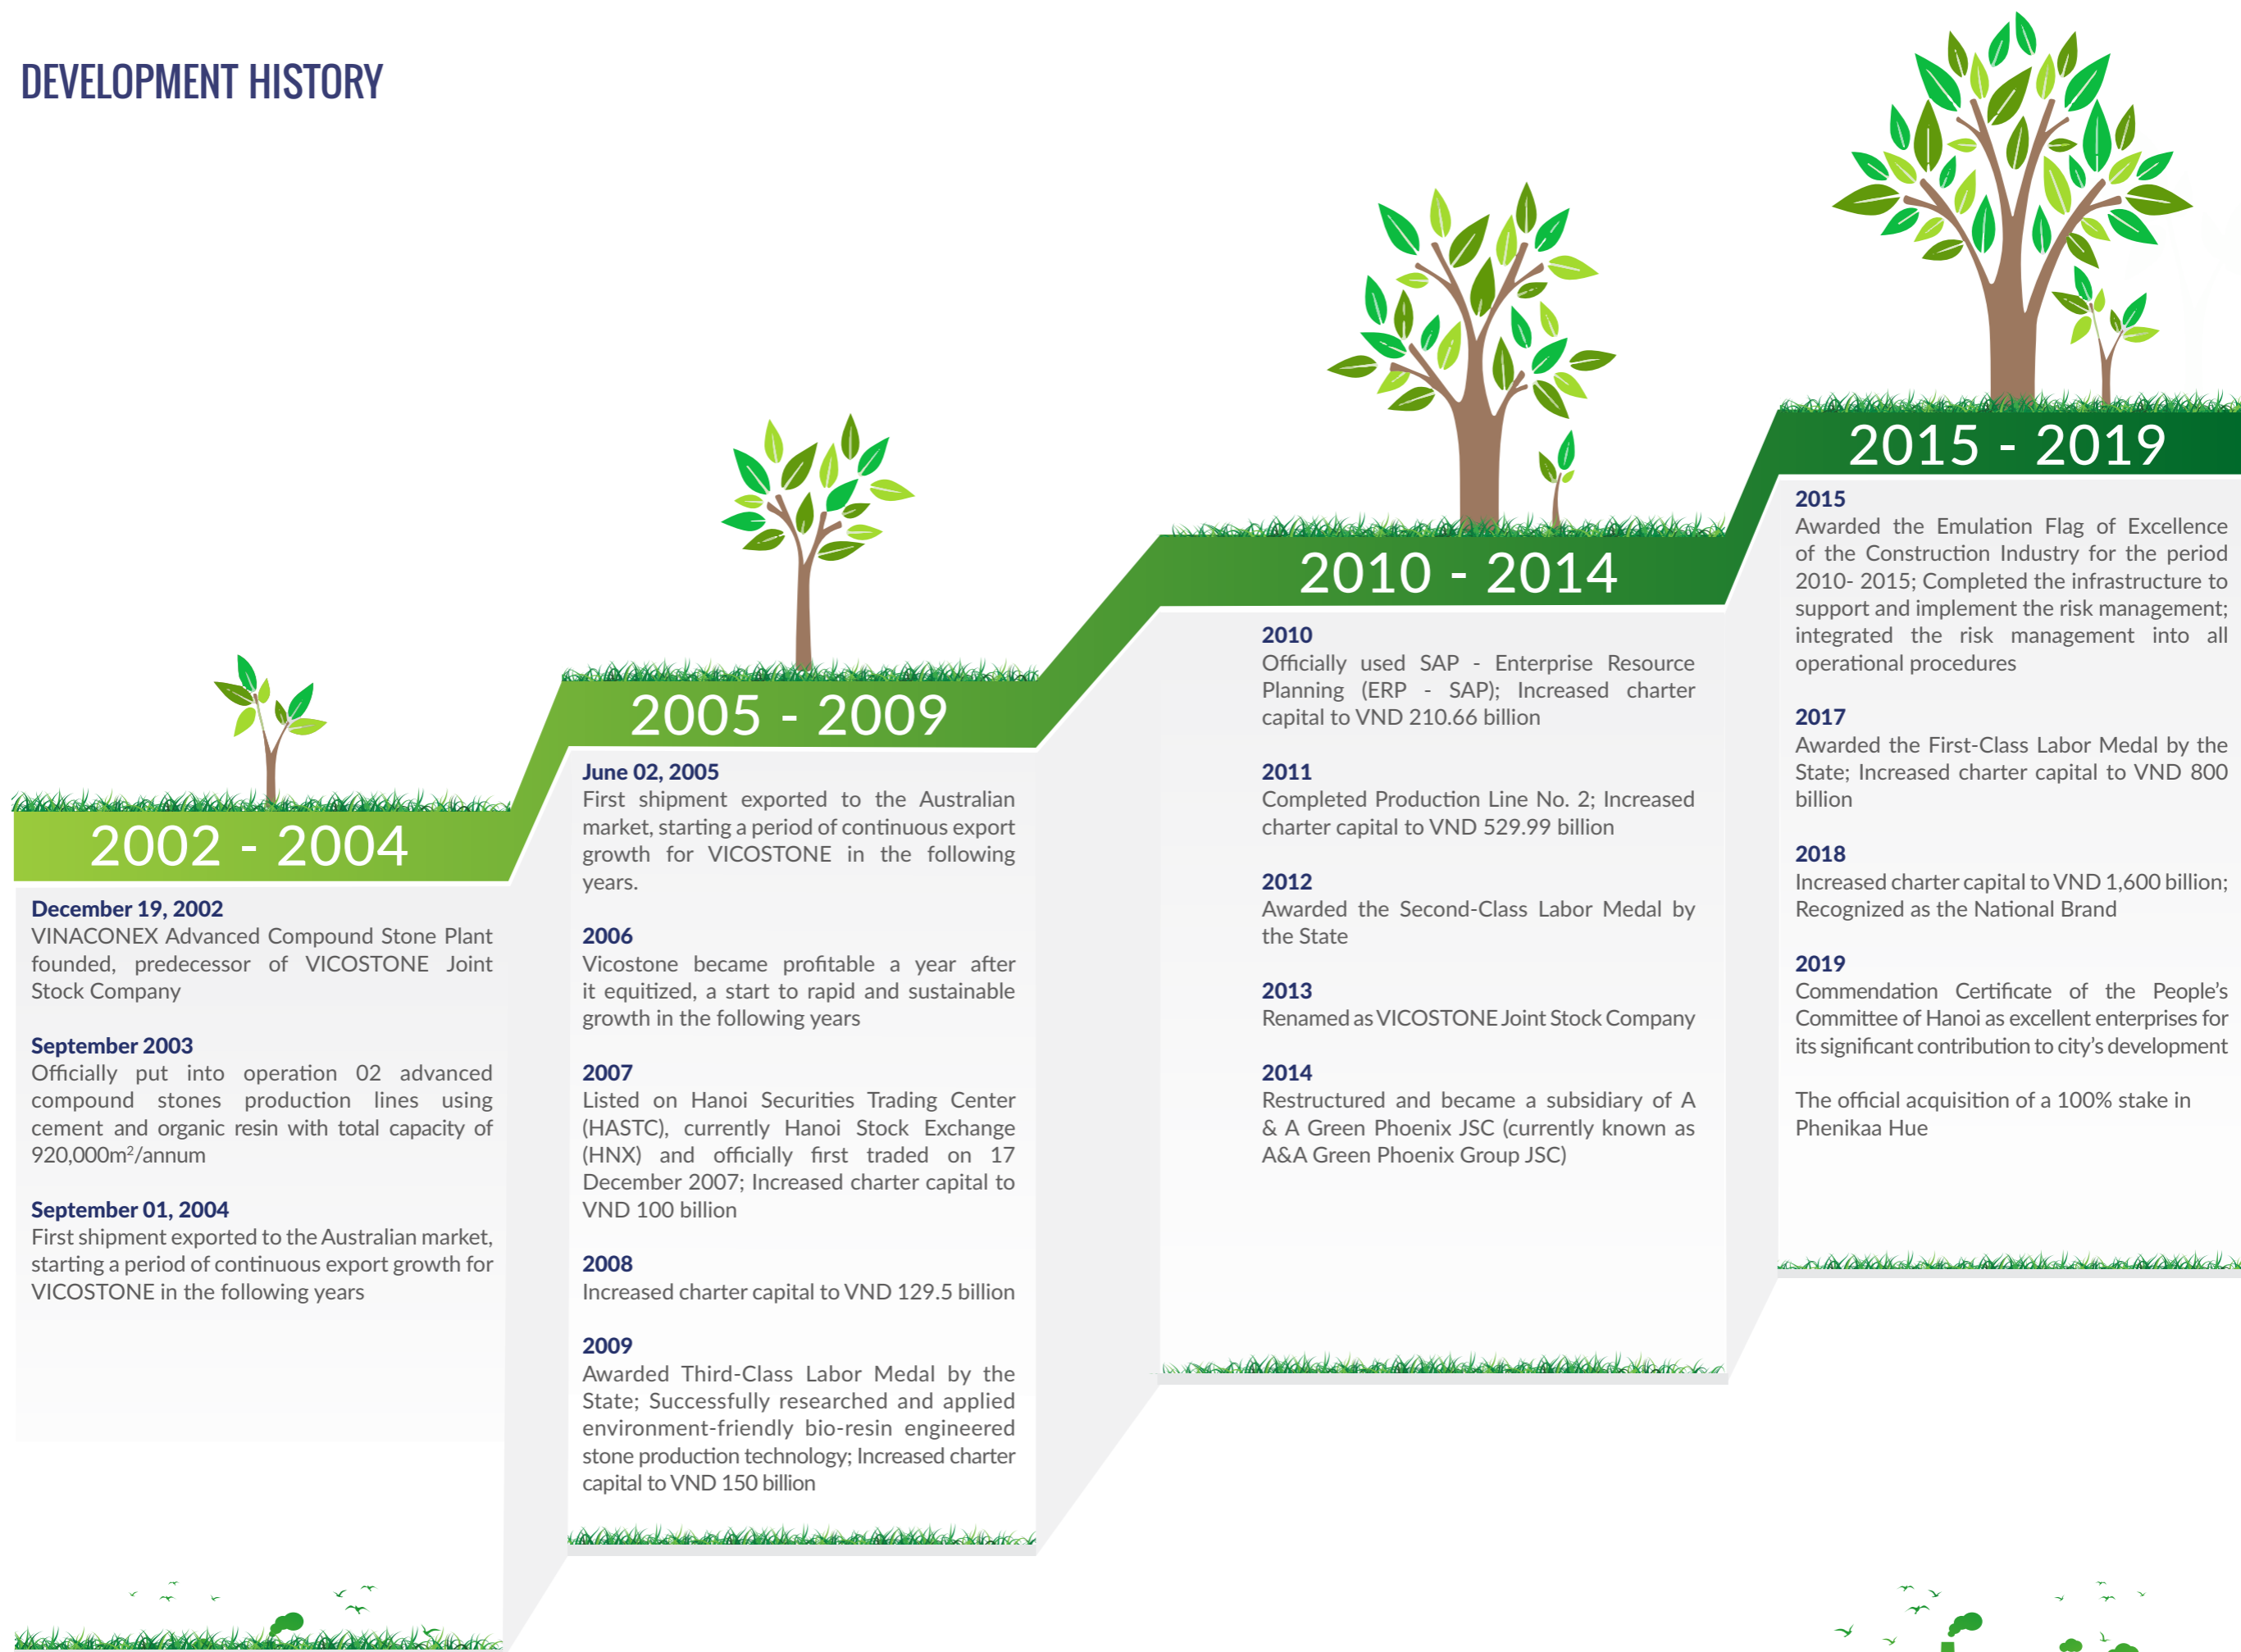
DEVELOPMENT HISTORY

2002 - 2004

December 19, 2002
VINACONEX Advanced Compound Stone Plant founded, predecessor of VICOSTONE Joint Stock Company

September 2003
Officially put into operation 02 advanced compound stones production lines using cement and organic resin with total capacity of 920,000m$^2$/annum

September 01, 2004
First shipment exported to the Australian market, starting a period of continuous export growth for VICOSTONE in the following years

2005 - 2009

June 02, 2005
First shipment exported to the Australian market, starting a period of continuous export growth for VICOSTONE in the following years.

2006
Vicostone became profitable a year after it equitized, a start to rapid and sustainable growth in the following years

2007
Listed on Hanoi Securities Trading Center (HASTC), currently Hanoi Stock Exchange (HNX) and officially first traded on 17 December 2007; Increased charter capital to VND 100 billion

2008
Increased charter capital to VND 129.5 billion

2009
Awarded Third-Class Labor Medal by the State; Successfully researched and applied environment-friendly bio-resin engineered stone production technology; Increased charter capital to VND 150 billion

2010 - 2014

2010
Officially used SAP - Enterprise Resource Planning (ERP - SAP); Increased charter capital to VND 210.66 billion

2011
Completed Production Line No. 2; Increased charter capital to VND 529.99 billion

2012
Awarded the Second-Class Labor Medal by the State

2013
Renamed as VICOSTONE Joint Stock Company

2014
Restructured and became a subsidiary of A & A Green Phoenix JSC (currently known as A&A Green Phoenix Group JSC)

2015 - 2019

2015
Awarded the Emulation Flag of Excellence of the Construction Industry for the period 2010- 2015; Completed the infrastructure to support and implement the risk management; integrated the risk management into all operational procedures

2017
Awarded the First-Class Labor Medal by the State; Increased charter capital to VND 800 billion

2018
Increased charter capital to VND 1,600 billion; Recognized as the National Brand

2019
Commendation Certificate of the People's Committee of Hanoi as excellent enterprises for its significant contribution to city's development

The official acquisition of a 100% stake in Phenikaa Hue